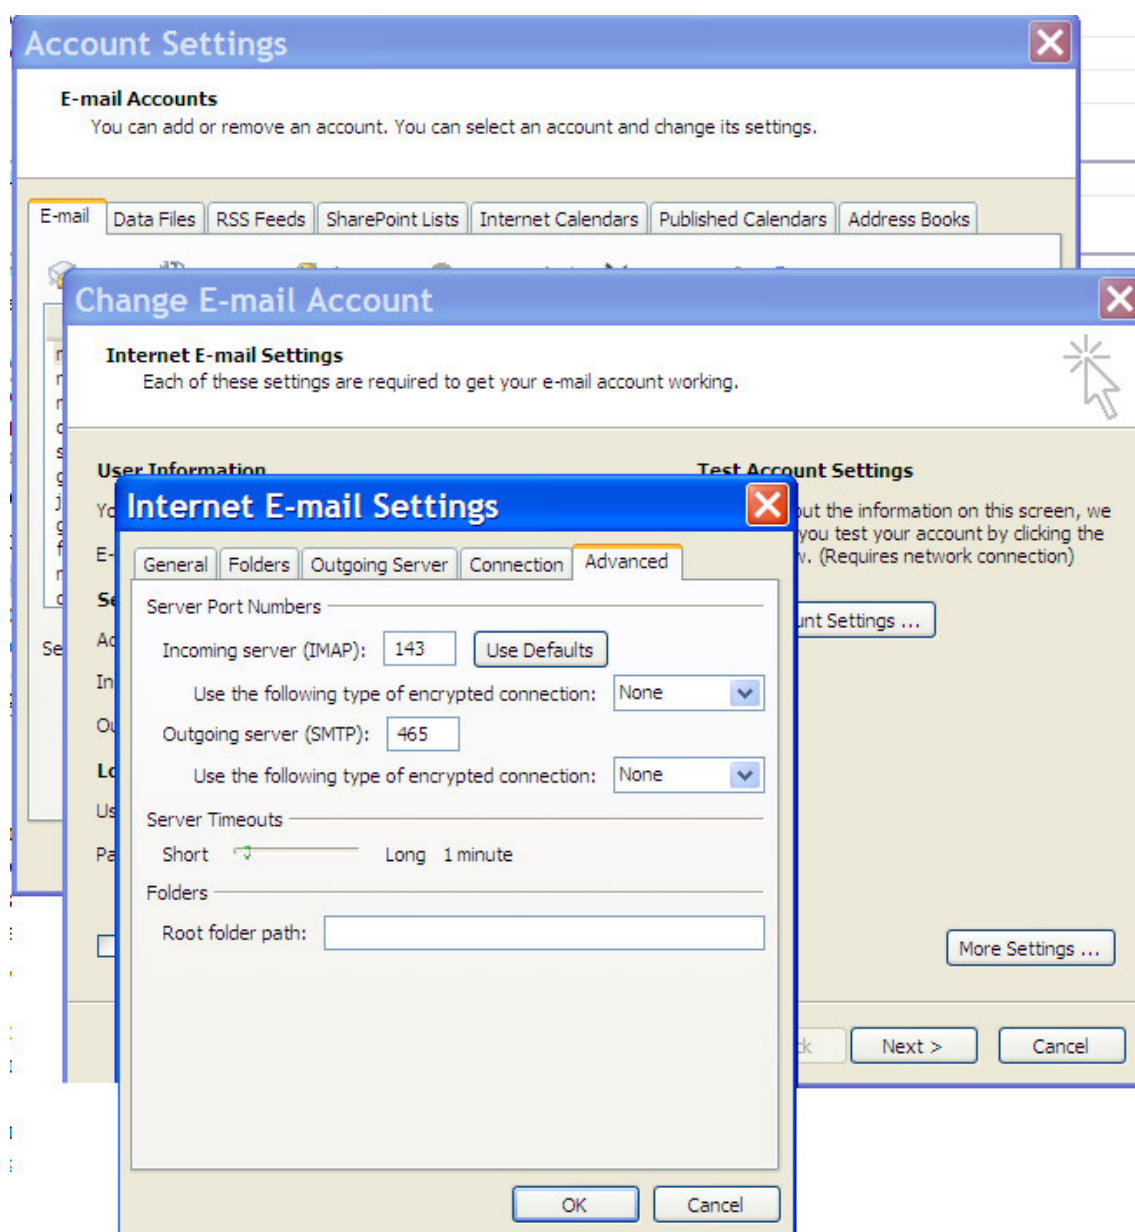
Account Settings

E-mail Accounts
You can add or remove an account. You can select an account and change its settings.

E-mail | Data Files | RSS Feeds | SharePoint Lists | Internet Calendars | Published Calendars | Address Books

Change E-mail Account

Internet E-mail Settings
Each of these settings are required to get your e-mail account working.

User Information

Test Account Settings

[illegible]ut the information on this screen, we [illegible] you test your account by clicking the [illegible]w. (Requires network connection)

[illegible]nt Settings ...

More Settings ...

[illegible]k | Next > | Cancel

Internet E-mail Settings

General | Folders | Outgoing Server | Connection | Advanced

Server Port Numbers

Incoming server (IMAP): 143 Use Defaults

Use the following type of encrypted connection: None

Outgoing server (SMTP): 465

Use the following type of encrypted connection: None

Server Timeouts

Short Long 1 minute

Folders

Root folder path:

OK | Cancel